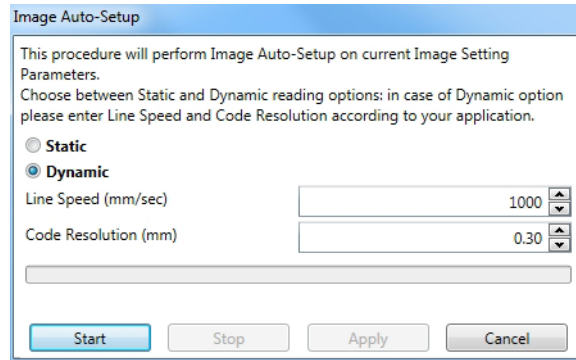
Image Auto-Setup

This procedure will perform Image Auto-Setup on current Image Setting Parameters.
Choose between Static and Dynamic reading options: in case of Dynamic option please enter Line Speed and Code Resolution according to your application.

Static
Dynamic

Line Speed (mm/sec) 1000
Code Resolution (mm) 0.30

Start Stop Apply Cancel